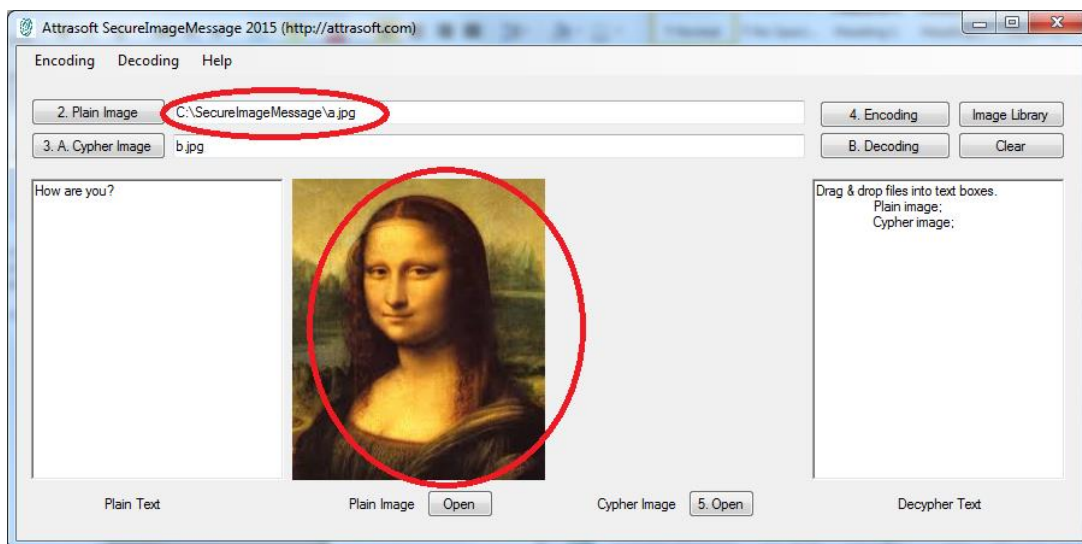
Attrasoft SecureImageMessage 2015 (http://attrasoft.com)

Encoding Decoding Help

2. Plain Image C:\SecureImageMessage\a.jpg

3. A. Cypher Image b.jpg

4. Encoding Image Library

B. Decoding Clear

How are you?

Drag & drop files into text boxes.
Plain image;
Cypher image;

Plain Text

Plain Image Open

Cypher Image 5. Open

Decypher Text